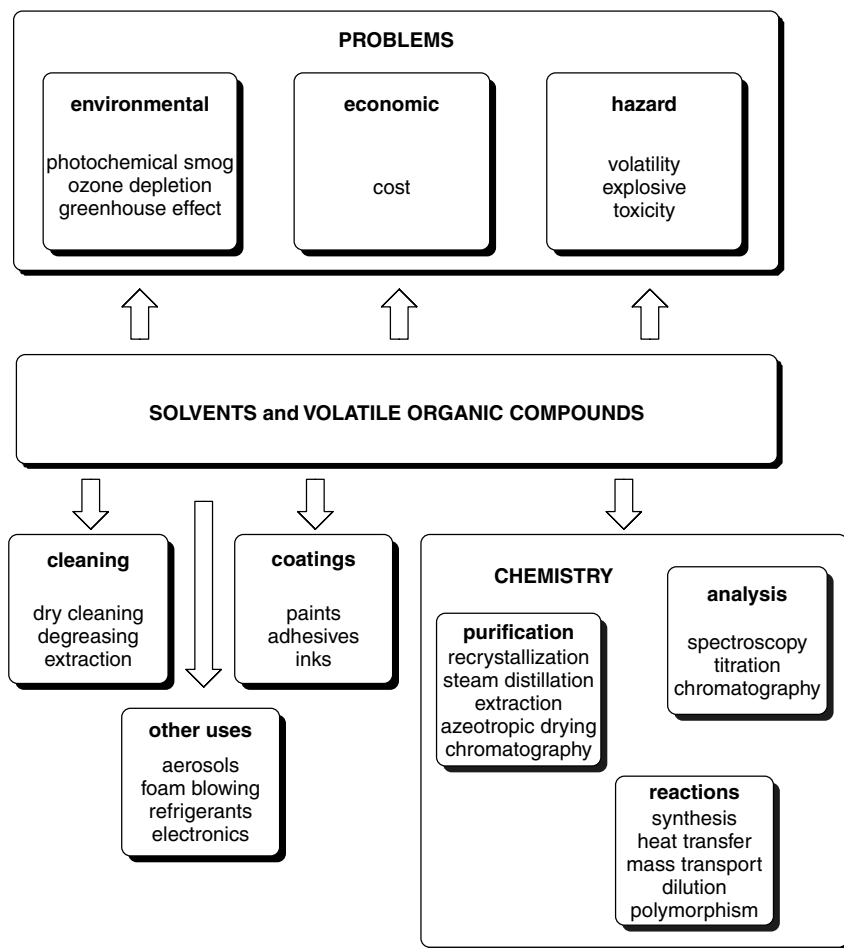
PROBLEMS

environmental

photochemical smog
ozone depletion
greenhouse effect

economic

cost

hazard

volatility
explosive
toxicity

SOLVENTS and VOLATILE ORGANIC COMPOUNDS

cleaning

dry cleaning
degreasing
extraction

coatings

paints
adhesives
inks

other uses

aerosols
foam blowing
refrigerants
electronics

CHEMISTRY

analysis

spectroscopy
titration
chromatography

purification

recrystallization
steam distillation
extraction
azeotropic drying
chromatography

reactions

synthesis
heat transfer
mass transport
dilution
polymorphism